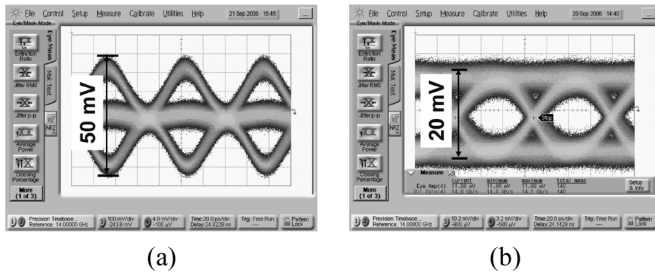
File Control Setup Measure Calibrate Utilities Help 21 Sep 2006 15:45

Eye/Mask Mode

Extinction Ratio

Jitter RMS

Jitter p-p

Average Power

Crossing Percentage

More (1 of 3)

Eye Mask

Mask Test

50 mV

Precision Timebase Reference: 14.00000 GHz

500 mV/div -243.0 mV

4.0 mV/div -100 µV

Time: 20.0 ps/div Delay: 24.0228 ns

Trig: Free Run

Pattern Lock

(a)

File Control Setup Measure Calibrate Utilities Help 29 Sep 2006 14:40

Eye/Mask Mode

Extinction Ratio

Jitter RMS

Jitter p-p

Average Power

Crossing Percentage

More (1 of 3)

Eye Mask

Mask Test

20 mV

Measure

Setup & Info

Precision Timebase Reference: 14.00000 GHz

10.2 mV/div -800 µV

3.2 mV/div -680 µV

Time: 20.0 ps/div Delay: 24.1429 ns

Trig: Free Run

Pattern Lock

(b)